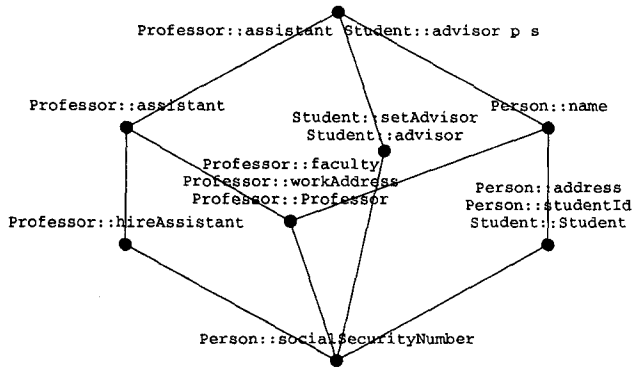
Professor::assistant Student::advisor p s

Professor::assistant

Student::setAdvisor
Student::advisor

Person::name

Professor::faculty
Professor::workAddress
Professor::Professor

Professor::hireAssistant

Person::address
Person::studentId
Student::Student

Person::socialSecurityNumber